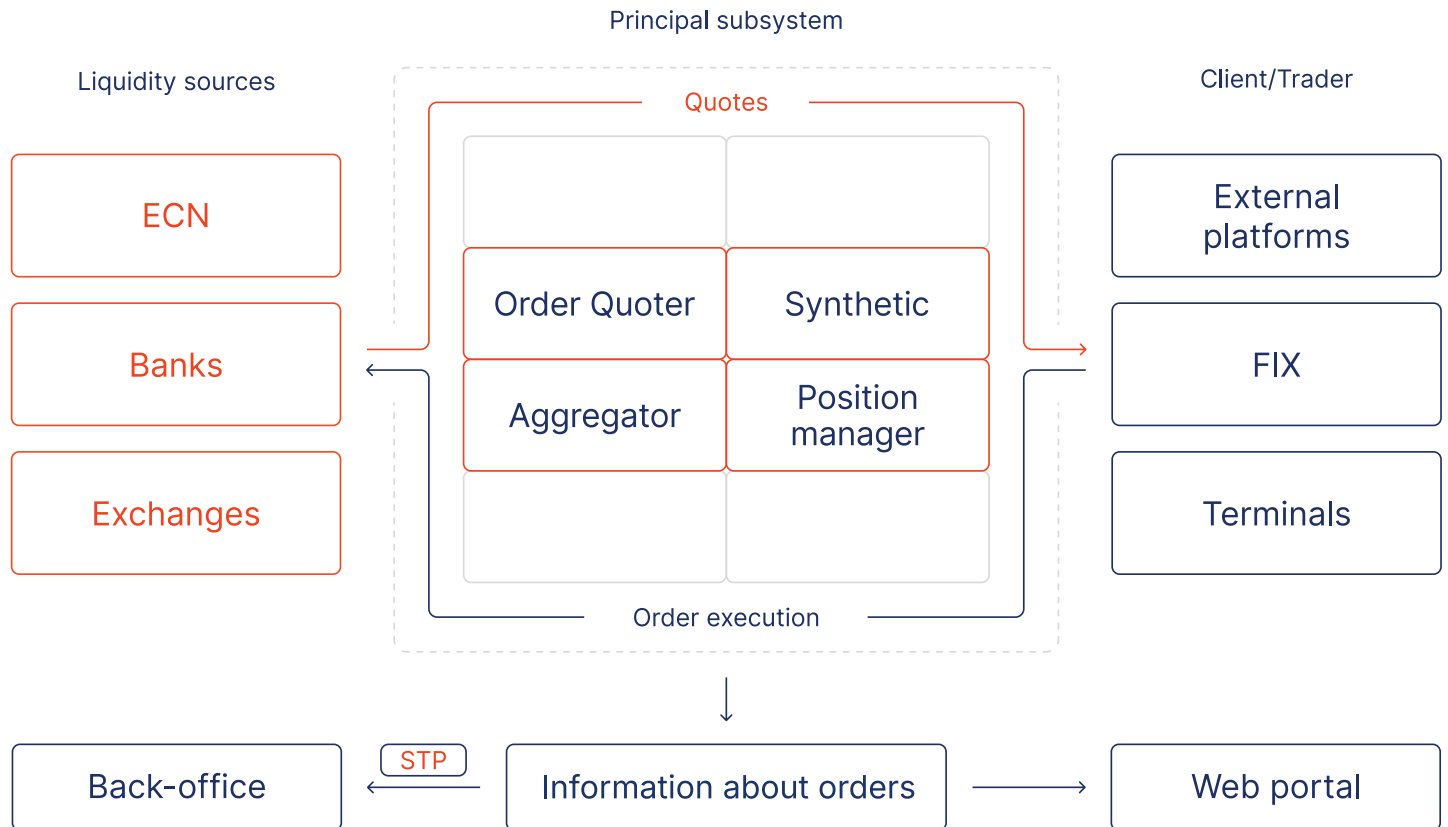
Principal subsystem

Liquidity sources

ECN

Banks

Exchanges

Quotes

Order Quoter

Synthetic

Aggregator

Position manager

Order execution

Client/Trader

External platforms

FIX

Terminals

Back-office

STP

Information about orders

Web portal